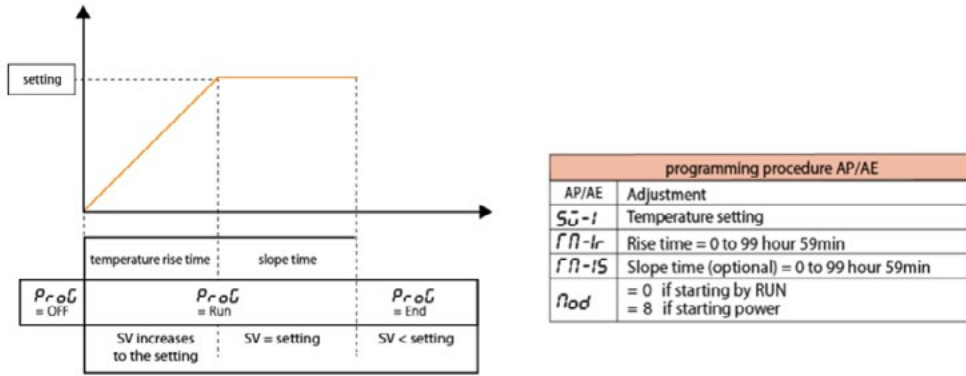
setting

temperature rise time | slope time

ProG = OFF
ProG = Run
ProG = End

SV increases to the setting
SV = setting
SV < setting

| programming procedure AP/AE | |
|---|---|
| AP/AE | Adjustment |
| SV-1 | Temperature setting |
| TM-1r | Rise time = 0 to 99 hour 59min |
| TM-1S | Slope time (optional) = 0 to 99 hour 59min |
| Mod | = 0 if starting by RUN<br>= 8 if starting power |